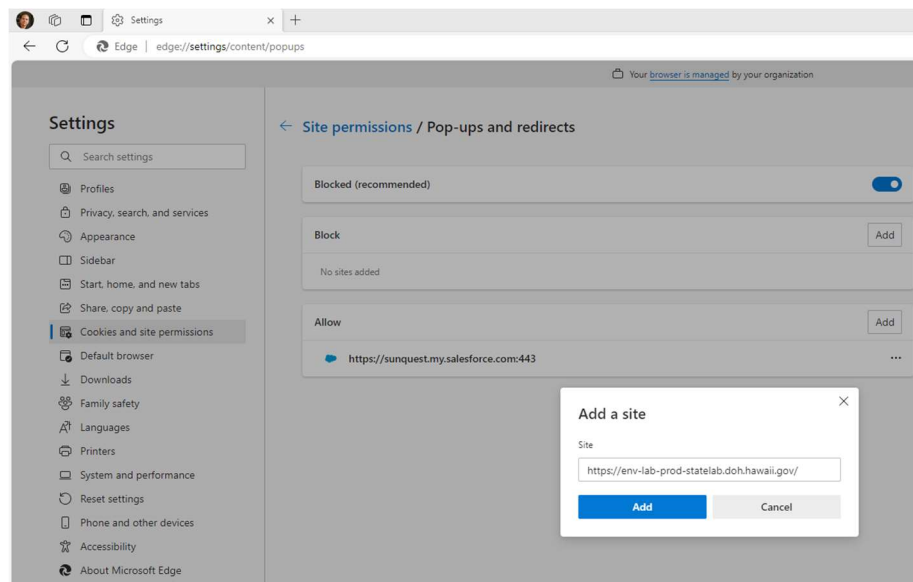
Settings

Edge | edge://settings/content/popups

Your browser is managed by your organization

Settings

Search settings

Profiles

Privacy, search, and services

Appearance

Sidebar

Start, home, and new tabs

Share, copy and paste

Cookies and site permissions

Default browser

Downloads

Family safety

Languages

Printers

System and performance

Reset settings

Phone and other devices

Accessibility

About Microsoft Edge

Site permissions / Pop-ups and redirects

Blocked (recommended)

Block

Add

No sites added

Allow

Add

https://sunquest.my.salesforce.com:443

Add a site

Site

https://env-lab-prod-statelab.doh.hawaii.gov/

Add

Cancel